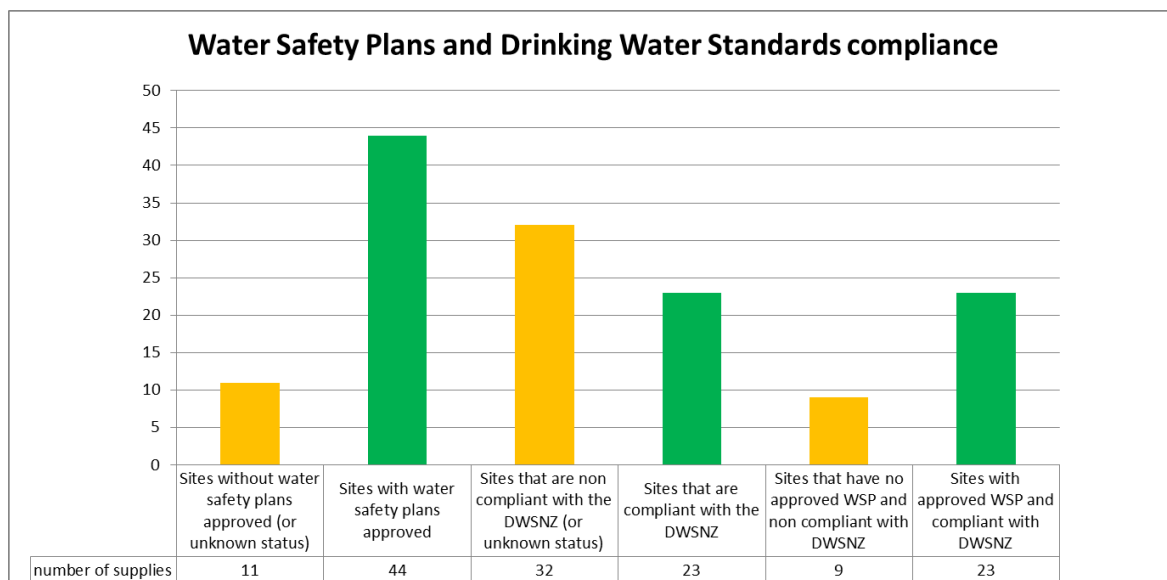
Water Safety Plans and Drinking Water Standards compliance

50
45
40
35
30
25
20
15
10
5
0

| | Sites without water safety plans approved (or unknown status) | Sites with water safety plans approved | Sites that are non compliant with the DWSNZ (or unknown status) | Sites that are compliant with the DWSNZ | Sites that have no approved WSP and non compliant with DWSNZ | Sites with approved WSP and compliant with DWSNZ |
|---|---|---|---|---|---|---|
| number of supplies | 11 | 44 | 32 | 23 | 9 | 23 |